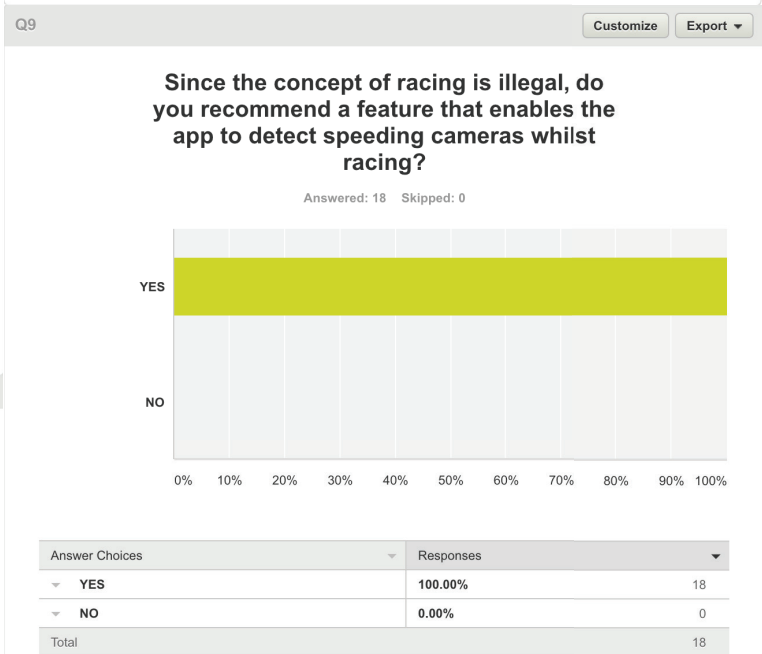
Q9

Customize Export ▾

Since the concept of racing is illegal, do you recommend a feature that enables the app to detect speeding cameras whilst racing?

Answered: 18 Skipped: 0

YES

NO

0% 10% 20% 30% 40% 50% 60% 70% 80% 90% 100%

| Answer Choices | Responses | |
|---|---|---|
| YES | 100.00% | 18 |
| NO | 0.00% | 0 |
| Total | | 18 |